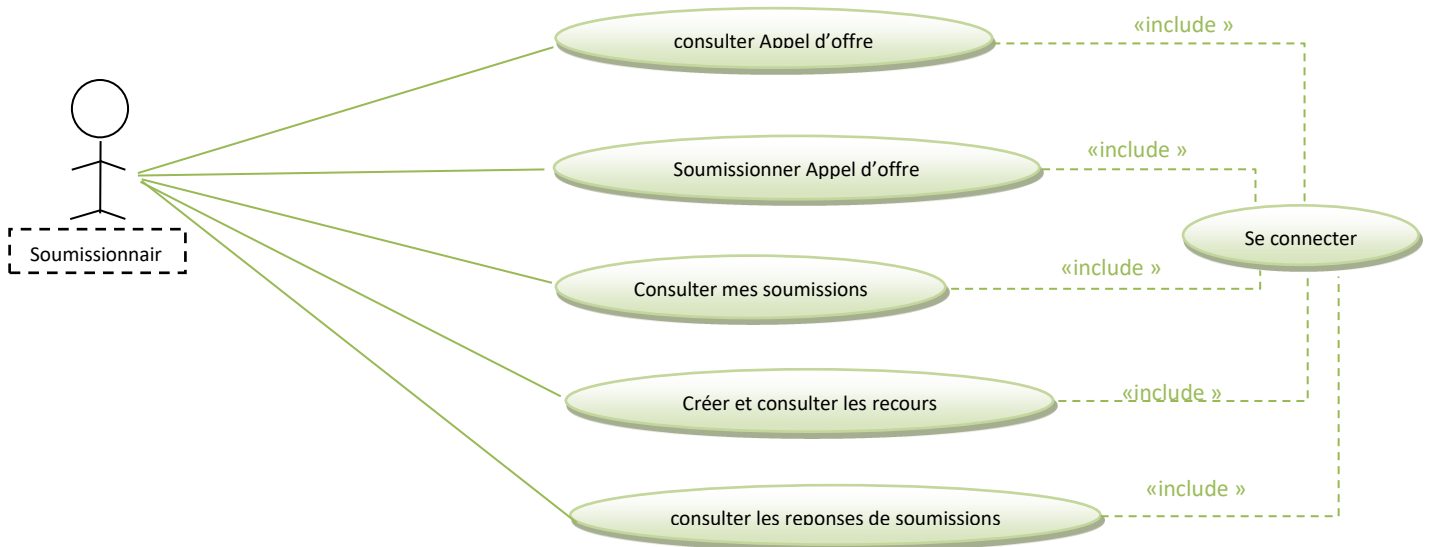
Soumissionnair

consulter Appel d'offre

«include »

Soumissionner Appel d'offre

«include »

Se connecter

Consulter mes soumissions

«include »

Créer et consulter les recours

«include »

consulter les reponses de soumissions

«include »